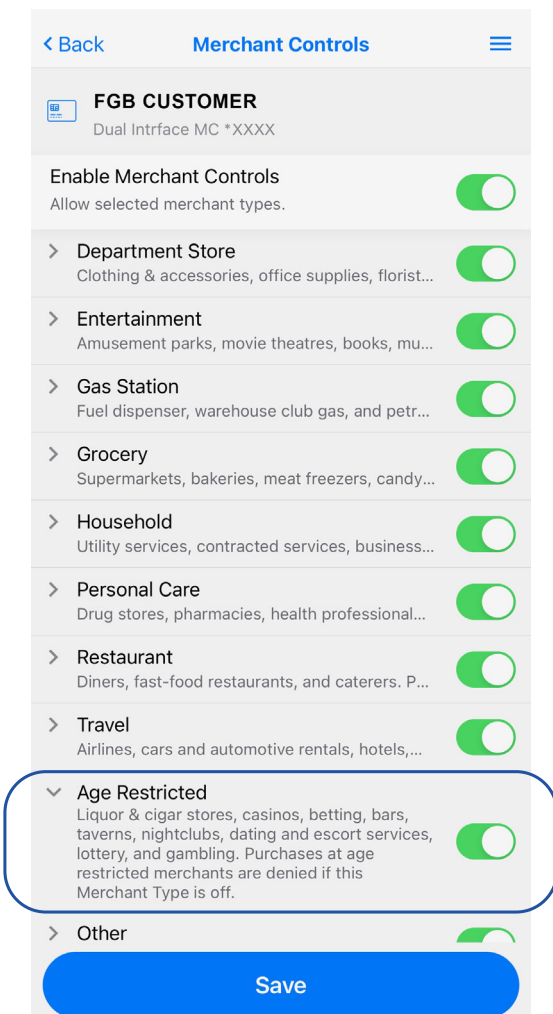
< Back

Merchant Controls

FGB CUSTOMER
Dual Intrface MC *XXXX

Enable Merchant Controls
Allow selected merchant types.

Department Store
Clothing & accessories, office supplies, florist...

Entertainment
Amusement parks, movie theatres, books, mu...

Gas Station
Fuel dispenser, warehouse club gas, and petr...

Grocery
Supermarkets, bakeries, meat freezers, candy...

Household
Utility services, contracted services, business...

Personal Care
Drug stores, pharmacies, health professional...

Restaurant
Diners, fast-food restaurants, and caterers. P...

Travel
Airlines, cars and automotive rentals, hotels,...

Age Restricted
Liquor & cigar stores, casinos, betting, bars, taverns, nightclubs, dating and escort services, lottery, and gambling. Purchases at age restricted merchants are denied if this Merchant Type is off.

Other

Save